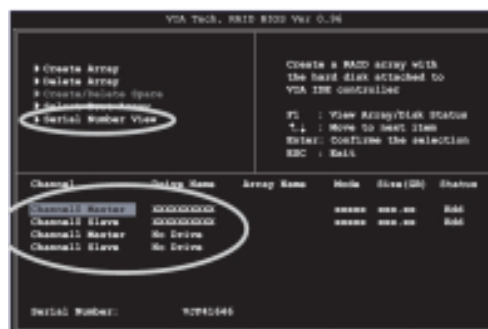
VIA Tech. RAID BIOS Ver 0.96

▶ Create Array
▶ Delete Array
▶ Create/Delete Spare
▶ Select Boot Array
▶ Serial Number View

Create a RAID array with the hard disk attached to VIA IDE controller

F1 : View Array/Disk Status
↑↓ : Move to next item
Enter: Confirm the selection
ESC : Exit

| Channel | Drive Name | Array Name | Mode | Size(GB) | Status |
|---|---|---|---|---|---|
| Channel1 Master | XXXXXXXXXX | | xxxxx | xxx.xx | Hdd |
| Channel1 Slave | XXXXXXXXXX | | xxxxx | xxx.xx | Hdd |
| Channel1 Master | No Drive | | | | |
| Channel1 Slave | No Drive | | | | |

Serial Number: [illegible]